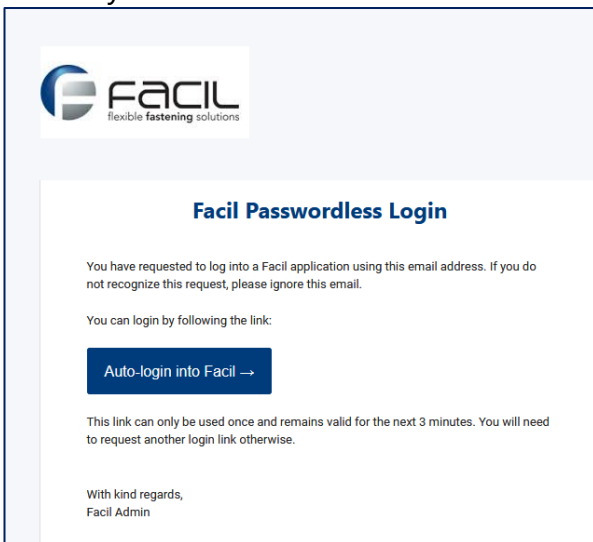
FACIL
flexible fastening solutions

Facil Passwordless Login

You have requested to log into a Facil application using this email address. If you do not recognize this request, please ignore this email.

You can login by following the link:

Auto-login into Facil →

This link can only be used once and remains valid for the next 3 minutes. You will need to request another login link otherwise.

With kind regards,
Facil Admin